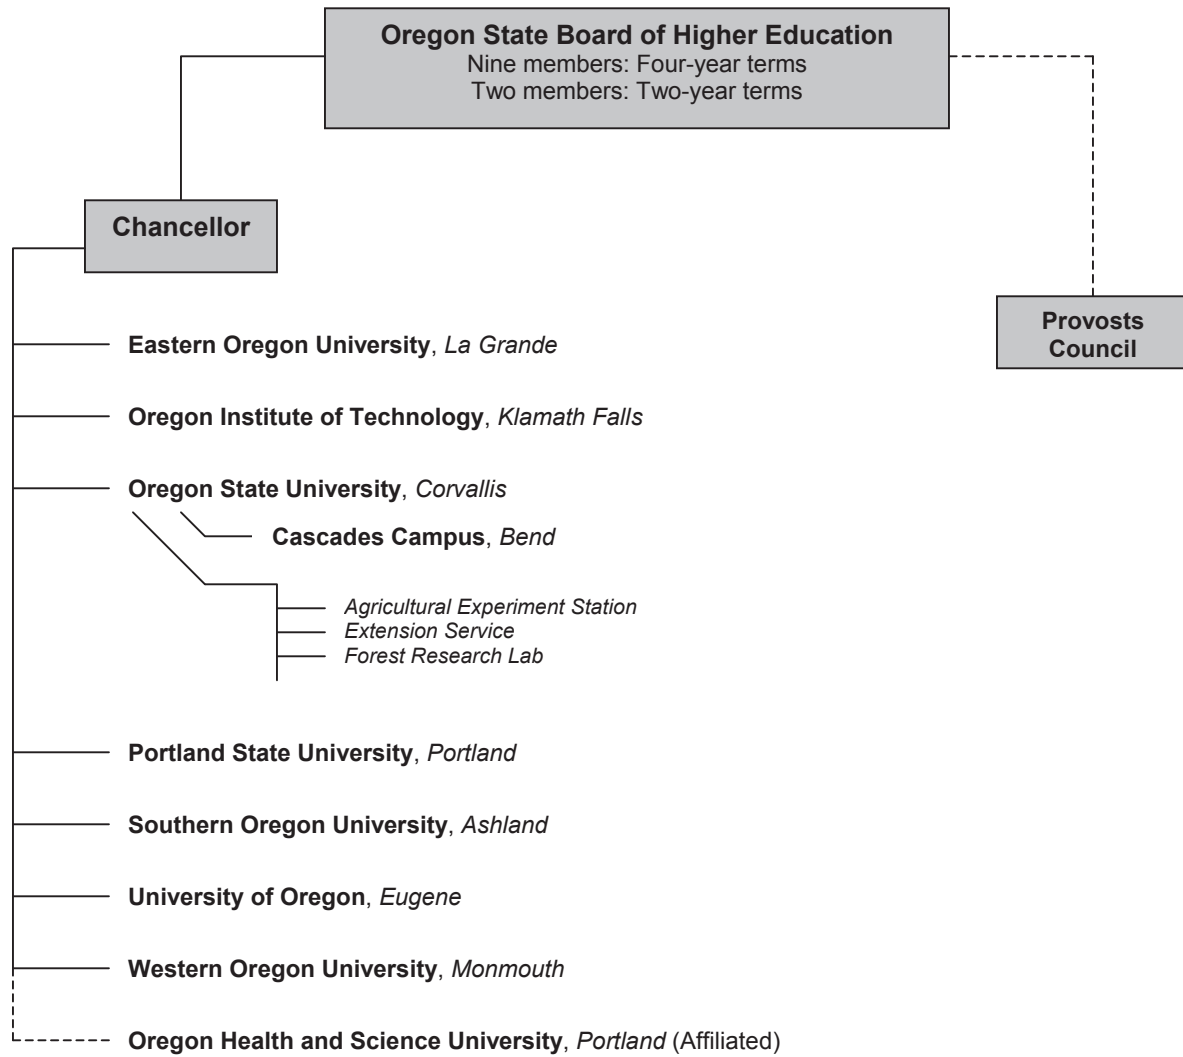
Oregon State Board of Higher Education
Nine members: Four-year terms
Two members: Two-year terms

Chancellor

Provosts Council

Eastern Oregon University, La Grande

Oregon Institute of Technology, Klamath Falls

Oregon State University, Corvallis

Cascades Campus, Bend

Agricultural Experiment Station
Extension Service
Forest Research Lab

Portland State University, Portland

Southern Oregon University, Ashland

University of Oregon, Eugene

Western Oregon University, Monmouth

Oregon Health and Science University, Portland (Affiliated)